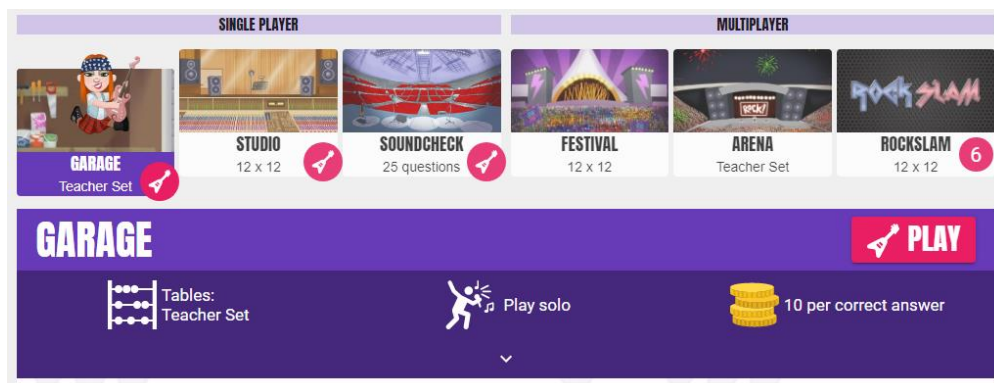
SINGLE PLAYER

MULTIPLAYER

GARAGE
Teacher Set

STUDIO
12 x 12

SOUNDCHECK
25 questions

FESTIVAL
12 x 12

ROCK!

ARENA
Teacher Set

ROCKSLAM

ROCKSLAM
12 x 12

6

GARAGE

PLAY

Tables:
Teacher Set

Play solo

10 per correct answer